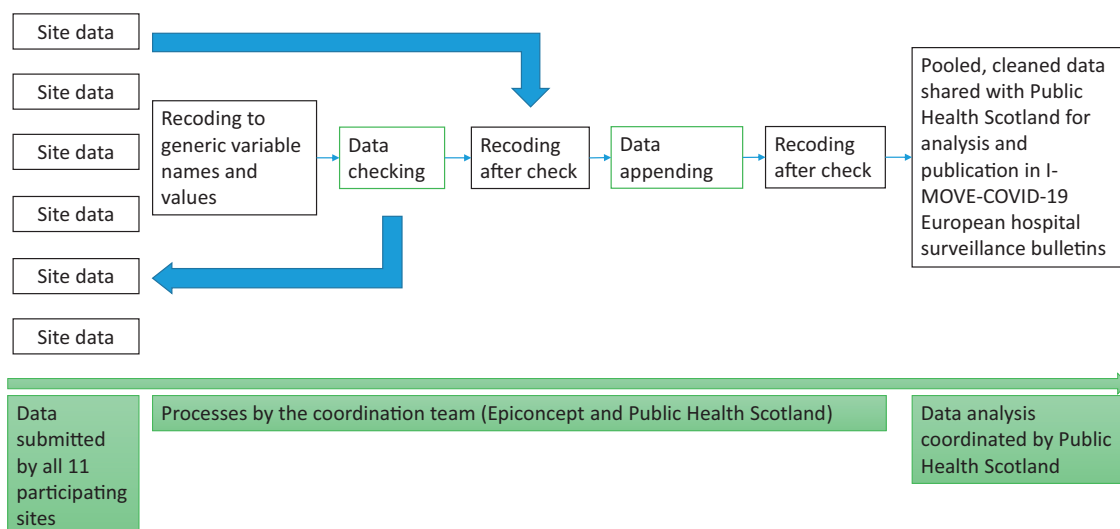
Site data

Site data

Site data

Site data

Site data

Site data

Recoding to generic variable names and values

Data checking

Recoding after check

Data appending

Recoding after check

Pooled, cleaned data shared with Public Health Scotland for analysis and publication in I-MOVE-COVID-19 European hospital surveillance bulletins

Data submitted by all 11 participating sites

Processes by the coordination team (Epiconcept and Public Health Scotland)

Data analysis coordinated by Public Health Scotland